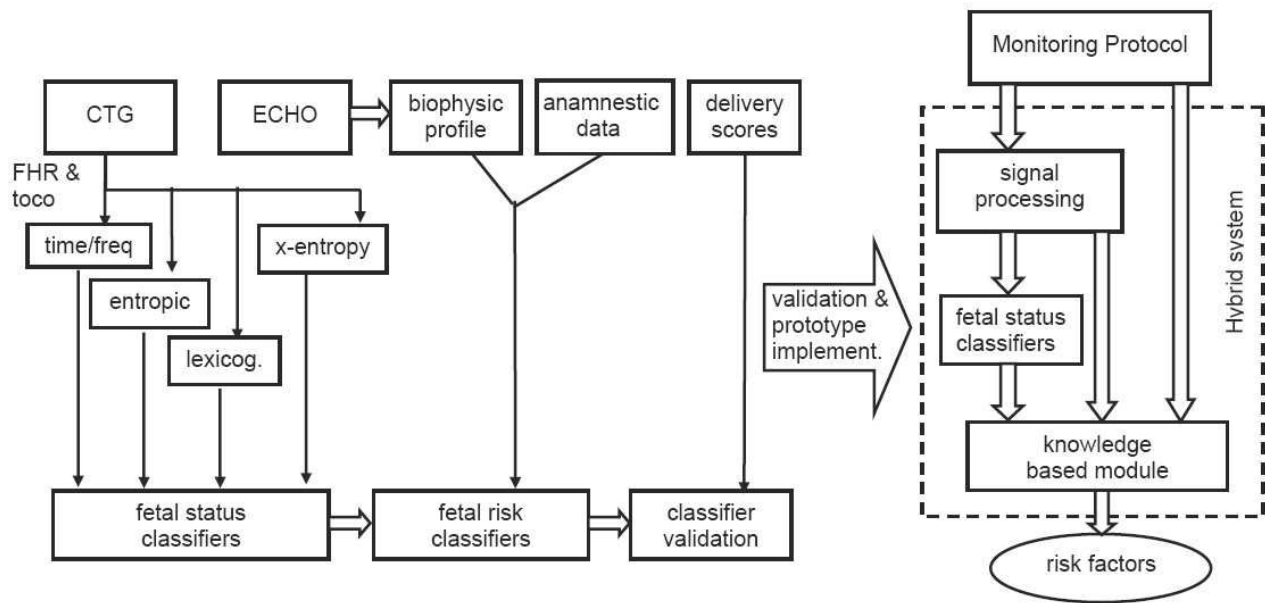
CTG

FHR & toco

ECHO

biophysic profile

anamnestic data

delivery scores

time/freq

entropic

lexicog.

x-entropy

fetal status classifiers

fetal risk classifiers

classifier validation

validation & prototype implement.

Monitoring Protocol

signal processing

fetal status classifiers

knowledge based module

Hybrid system

risk factors